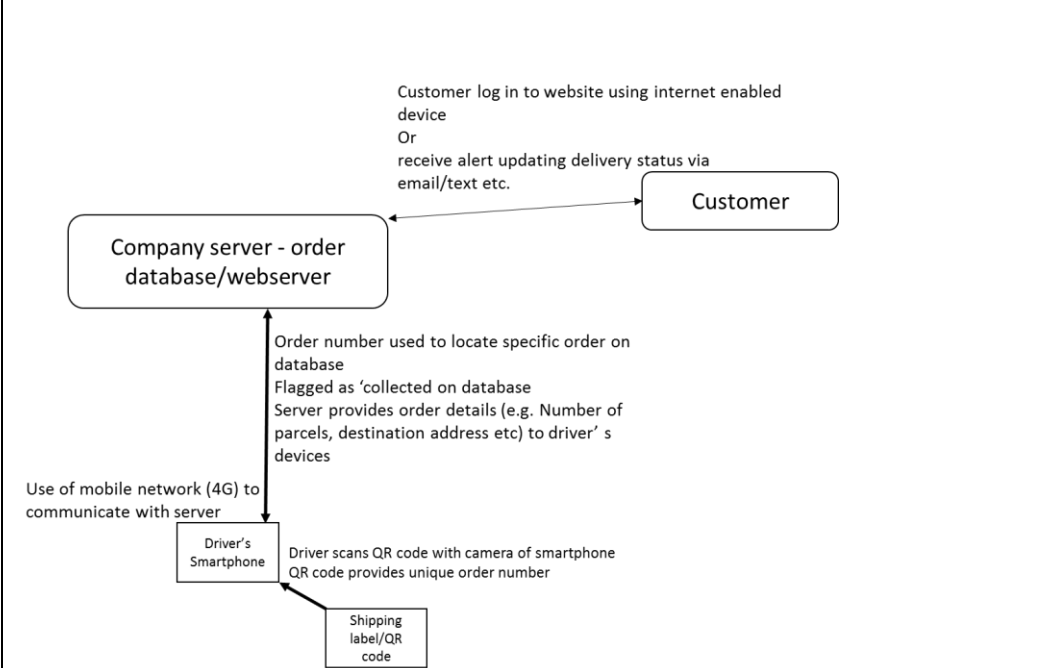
Customer log in to website using internet enabled device
Or
receive alert updating delivery status via email/text etc.

Customer

Company server - order database/webserver

Order number used to locate specific order on database
Flagged as ‘collected on database
Server provides order details (e.g. Number of parcels, destination address etc) to driver’ s devices

Use of mobile network (4G) to communicate with server

Driver’s Smartphone

Driver scans QR code with camera of smartphone
QR code provides unique order number

Shipping label/QR code